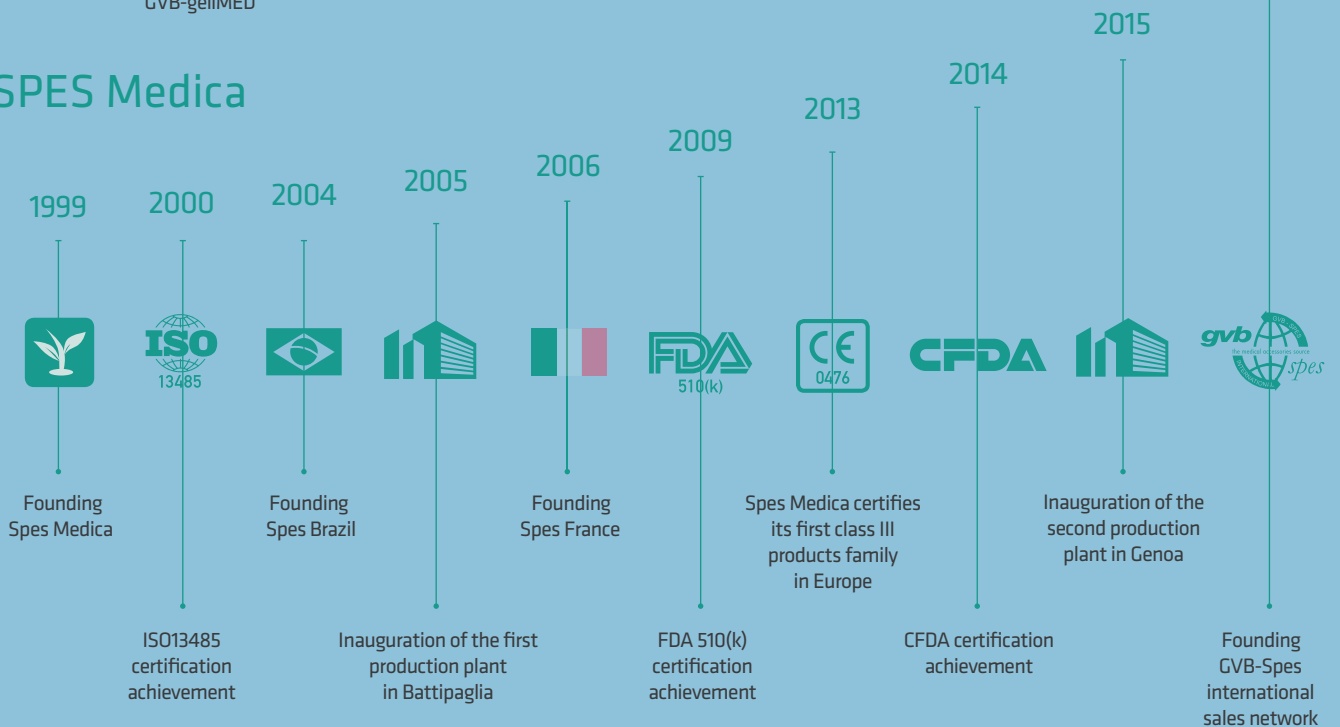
GVB-geliMED

SPES Medica

1999
2000
2004
2005
2006
2009
2013
2014
2015

ISO
13485

FDA
510(k)

CE
0476

CFDA

gvb
spes

Founding Spes Medica

ISO13485 certification achievement

Founding Spes Brazil

Inauguration of the first production plant in Battipaglia

Founding Spes France

FDA 510(k) certification achievement

Spes Medica certifies its first class III products family in Europe

CFDA certification achievement

Inauguration of the second production plant in Genoa

Founding GVB-Spes international sales network